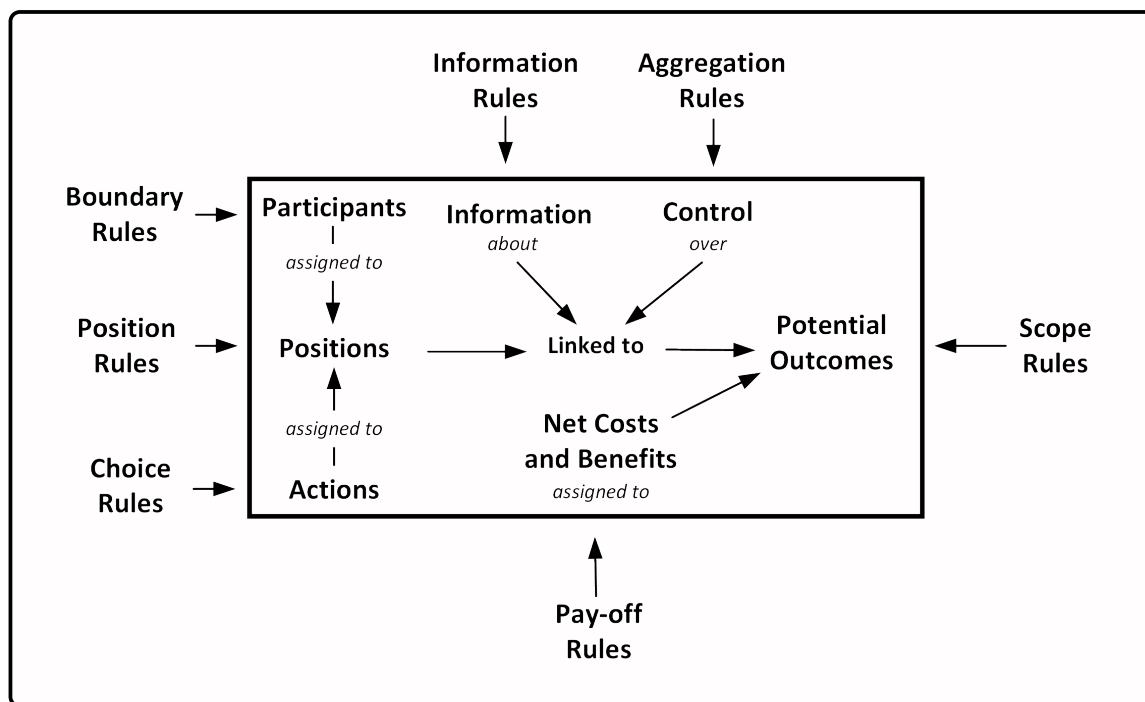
Information Rules

Aggregation Rules

Boundary Rules

Participants

assigned to

Information

about

Control

over

Position Rules

Positions

Linked to

Potential Outcomes

Scope Rules

assigned to

Net Costs and Benefits

Choice Rules

Actions

assigned to

Pay-off Rules